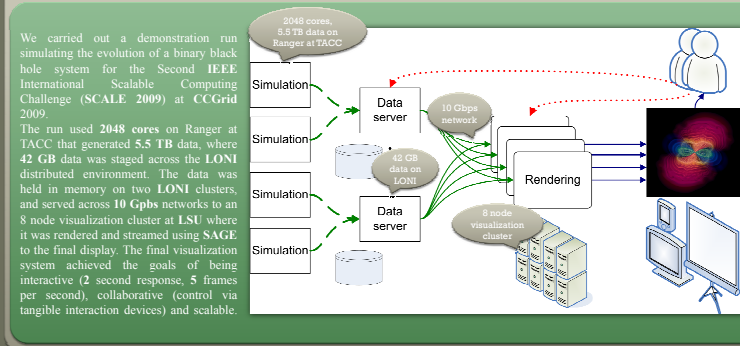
We carried out a demonstration run simulating the evolution of a binary black hole system for the Second **IEEE** International Scalable Computing Challenge (**SCALE 2009**) at **CCGrid** 2009.
The run used **2048 cores** on Ranger at TACC that generated **5.5 TB** data, where **42 GB** data was staged across the **LONI** distributed environment. The data was held in memory on two **LONI** clusters, and served across **10 Gbps** networks to an 8 node visualization cluster at **LSU** where it was rendered and streamed using **SAGE** to the final display. The final visualization system achieved the goals of being interactive (**2** second response, **5** frames per second), collaborative (control via tangible interaction devices) and scalable.

2048 cores, 5.5 TB data on Ranger at TACC

Simulation

Simulation

Simulation

Simulation

Data server

Data server

10 Gbps network

42 GB data on LONI

Rendering

8 node visualization cluster